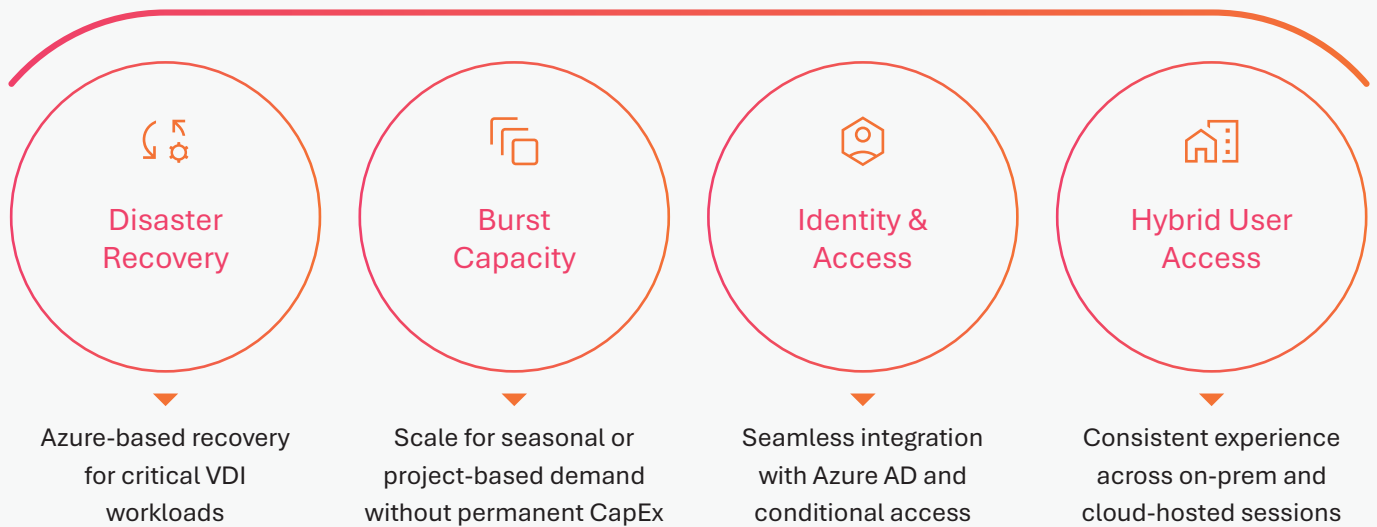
Disaster Recovery

Azure-based recovery for critical VDI workloads

Burst Capacity

Scale for seasonal or project-based demand without permanent CapEx

Identity & Access

Seamless integration with Azure AD and conditional access

Hybrid User Access

Consistent experience across on-prem and cloud-hosted sessions